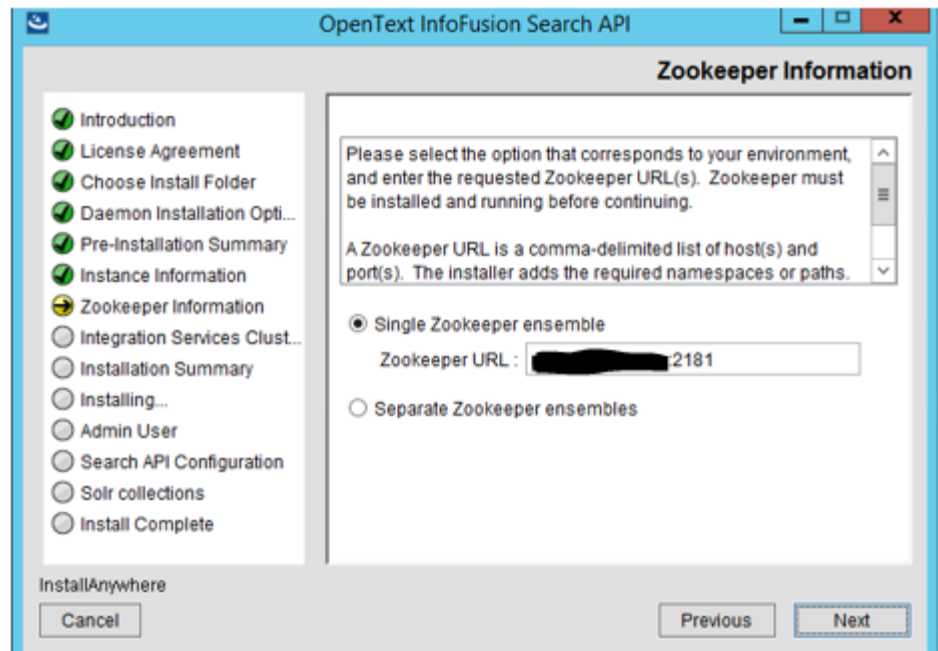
OpenText InfoFusion Search API

Zookeeper Information

Introduction
License Agreement
Choose Install Folder
Daemon Installation Opti...
Pre-Installation Summary
Instance Information
Zookeeper Information
Integration Services Clust...
Installation Summary
Installing...
Admin User
Search API Configuration
Solr collections
Install Complete

Please select the option that corresponds to your environment, and enter the requested Zookeeper URL(s). Zookeeper must be installed and running before continuing.

A Zookeeper URL is a comma-delimited list of host(s) and port(s). The installer adds the required namespaces or paths.

Single Zookeeper ensemble

Zookeeper URL : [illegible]2181

Separate Zookeeper ensembles

InstallAnywhere

Cancel

Previous

Next